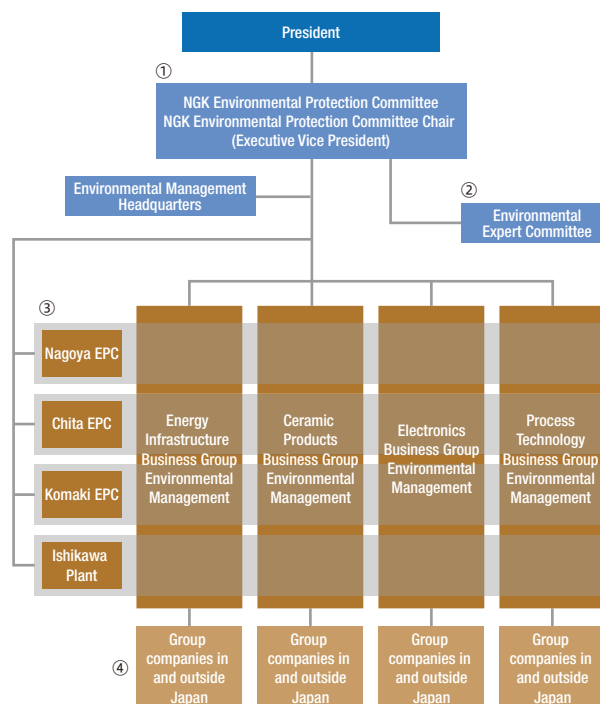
President

①

NGK Environmental Protection Committee
NGK Environmental Protection Committee Chair
(Executive Vice President)

Environmental Management Headquarters

②

Environmental Expert Committee

③

Nagoya EPC

Chita EPC

Komaki EPC

Ishikawa Plant

Energy Infrastructure Business Group Environmental Management

Ceramic Products Business Group Environmental Management

Electronics Business Group Environmental Management

Process Technology Business Group Environmental Management

④

Group companies in and outside Japan

Group companies in and outside Japan

Group companies in and outside Japan

Group companies in and outside Japan